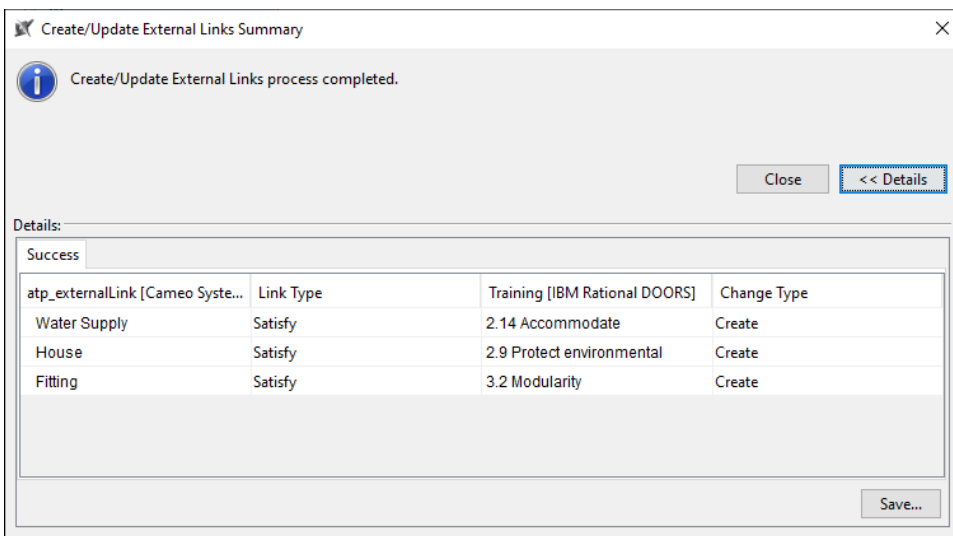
Create/Update External Links Summary

Create/Update External Links process completed.

Close
<< Details

Details:

Success

| atp_externalLink [Cameo Syste... | Link Type | Training [IBM Rational DOORS] | Change Type |
|---|---|---|---|
| Water Supply | Satisfy | 2.14 Accommodate | Create |
| House | Satisfy | 2.9 Protect environmental | Create |
| Fitting | Satisfy | 3.2 Modularity | Create |

Save...